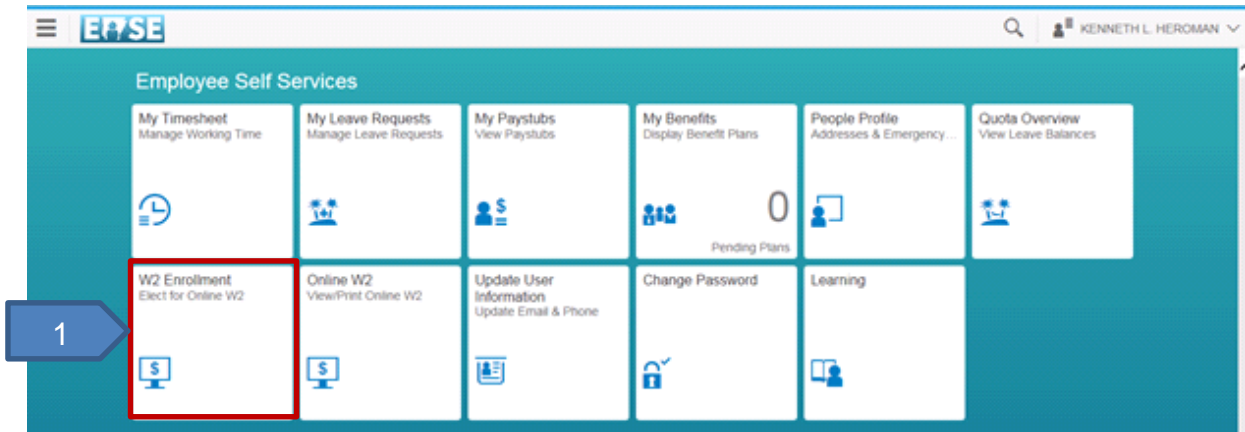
E⚲SE

KENNETH L. HEROMAN

Employee Self Services

My Timesheet
Manage Working Time

My Leave Requests
Manage Leave Requests

My Paystubs
View Paystubs

My Benefits
Display Benefit Plans
0
Pending Plans

People Profile
Addresses & Emergency...

Quota Overview
View Leave Balances

W2 Enrollment
Elect for Online W2

Online W2
View/Print Online W2

Update User Information
Update Email & Phone

Change Password

Learning

1